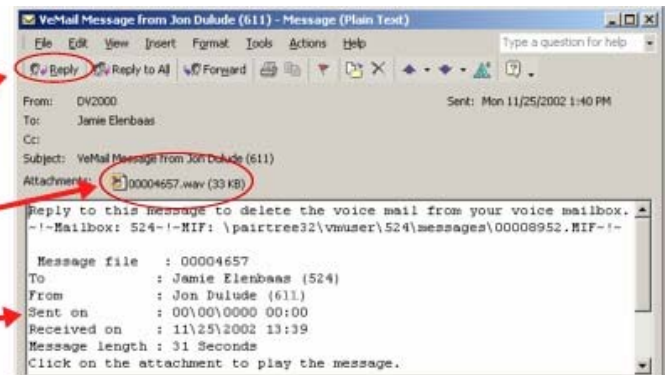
VeMail Message from Jon Dulude (611) - Message (Plain Text)

File Edit View Insert Format Tools Actions Help

Type a question for help

Reply Reply to All Forward

From: DV2000

Sent: Mon 11/25/2002 1:40 PM

To: Jamie Elenbaas

Cc:

Subject: VeMail Message from Jon Dulude (611)

Attachments: 00004657.wav (33 KB)

Reply to this message to delete the voice mail from your voice mailbox.
-!-Mailbox: 524-!-MIF: \pairtree32\vmuser\524\messages\00008952.MIF-!-

Message file : 00004657
To : Jamie Elenbaas (524)
From : Jon Dulude (611)
Sent on : 00\00\0000 00:00
Received on : 11\25\2002 13:39
Message length : 31 Seconds
Click on the attachment to play the message.